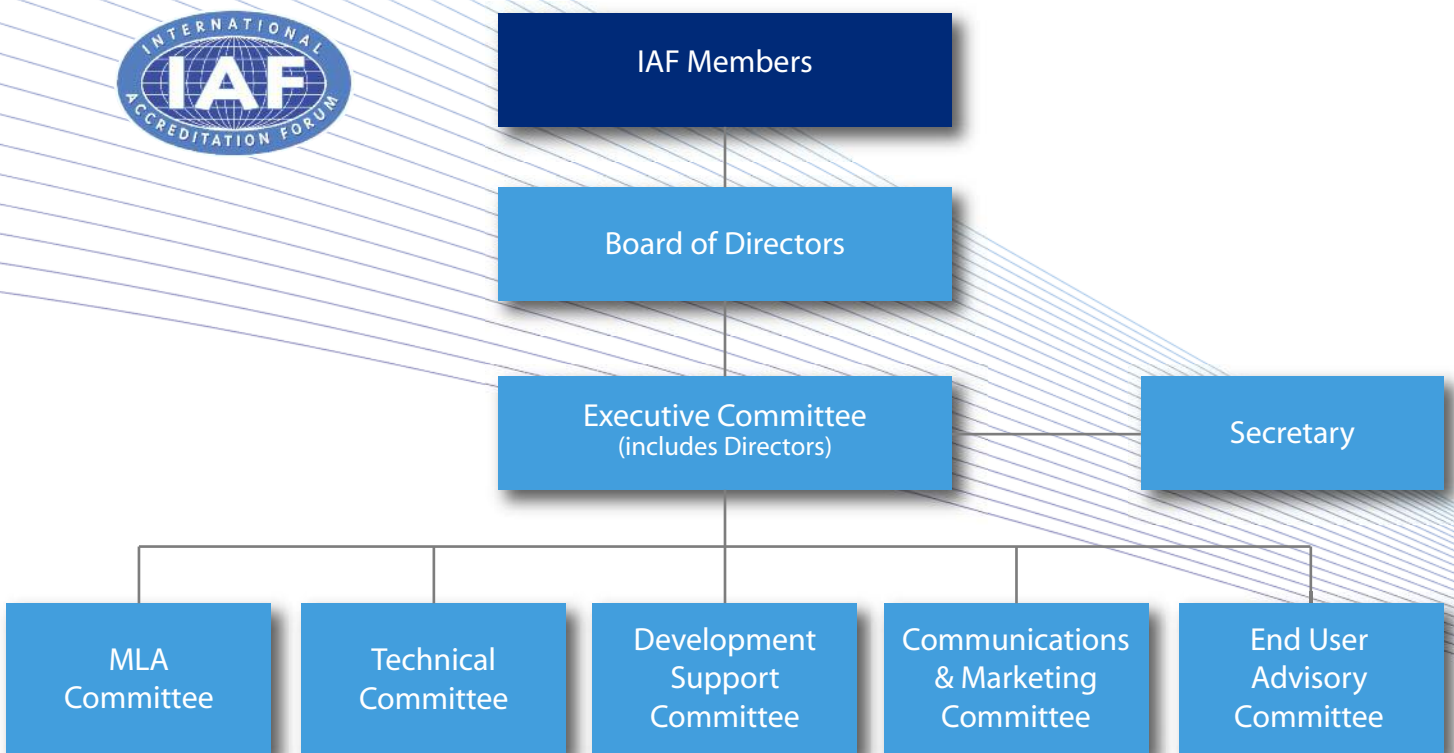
INTERNATIONAL
IAF
ACCREDITATION FORUM

IAF Members

Board of Directors

Executive Committee
(includes Directors)

Secretary

MLA Committee

Technical Committee

Development Support Committee

Communications & Marketing Committee

End User Advisory Committee